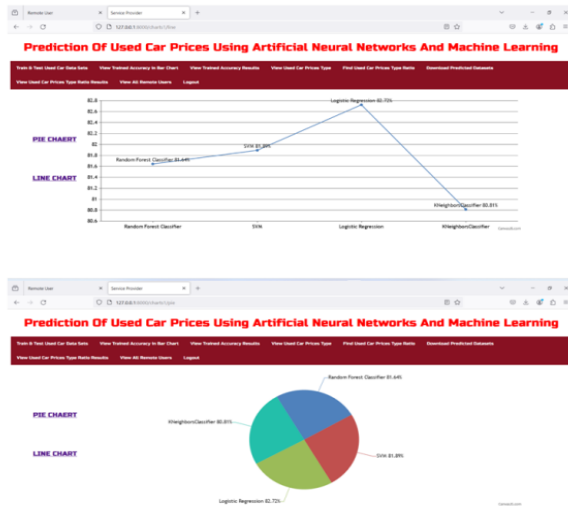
Remote User
Service Provider
127.0.0.1:8000/charts/line

Prediction Of Used Car Prices Using Artificial Neural Networks And Machine Learning

Train & Test Used Car Data Sets | View Trained Accuracy in Bar Chart | View Trained Accuracy Results | View Used Car Prices Type | Find Used Car Prices Type Ratio | Download Predicted Datasets
View Used Car Prices Type Ratio Results | View All Remote Users | Logout

PIE CHAERT

LINE CHART

$2.8
$2.6
$2.4
$2.2
$2
$1.8
$1.6
$1.4
$1.2
$1
$0.8
$0.6

Logistic Regression $2.72%
SVM $1.89%
Random Forest Classifier $1.64%
KNeighborsClassifier $0.81%

Random Forest Classifier
SVM
Logistic Regression
KNeighborsClassifier

CanvasJS.com

Remote User
Service Provider
127.0.0.1:8000/charts/pie

Prediction Of Used Car Prices Using Artificial Neural Networks And Machine Learning

Train & Test Used Car Data Sets | View Trained Accuracy in Bar Chart | View Trained Accuracy Results | View Used Car Prices Type | Find Used Car Prices Type Ratio | Download Predicted Datasets
View Used Car Prices Type Ratio Results | View All Remote Users | Logout

PIE CHAERT

LINE CHART

Random Forest Classifier $1.64%
KNeighborsClassifier $0.81%
SVM $1.89%
Logistic Regression $2.72%

CanvasJS.com